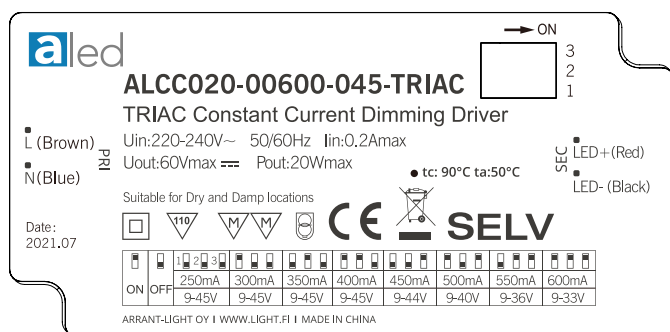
aled

ALCC020-00600-045-TRIAC

TRIAC Constant Current Dimming Driver

Uin:220-240V~ 50/60Hz Iin:0.2Amax

Uout:60Vmax ⎓ Pout:20Wmax

tc: 90°C ta:50°C

→ ON
3
2
1

L (Brown)
N(Blue)
PRI

SEC
LED+(Red)
LED- (Black)

Suitable for Dry and Damp locations

110

M M

CE

SELV

Date:
2021.07

| ON | OFF | 1 2 3 250mA | 300mA | 350mA | 400mA | 450mA | 500mA | 550mA | 600mA |
|---|---|---|---|---|---|---|---|---|---|
| | | 9-45V | 9-45V | 9-45V | 9-45V | 9-44V | 9-40V | 9-36V | 9-33V |

ARRANT-LIGHT OY I WWW.LIGHT.FI I MADE IN CHINA